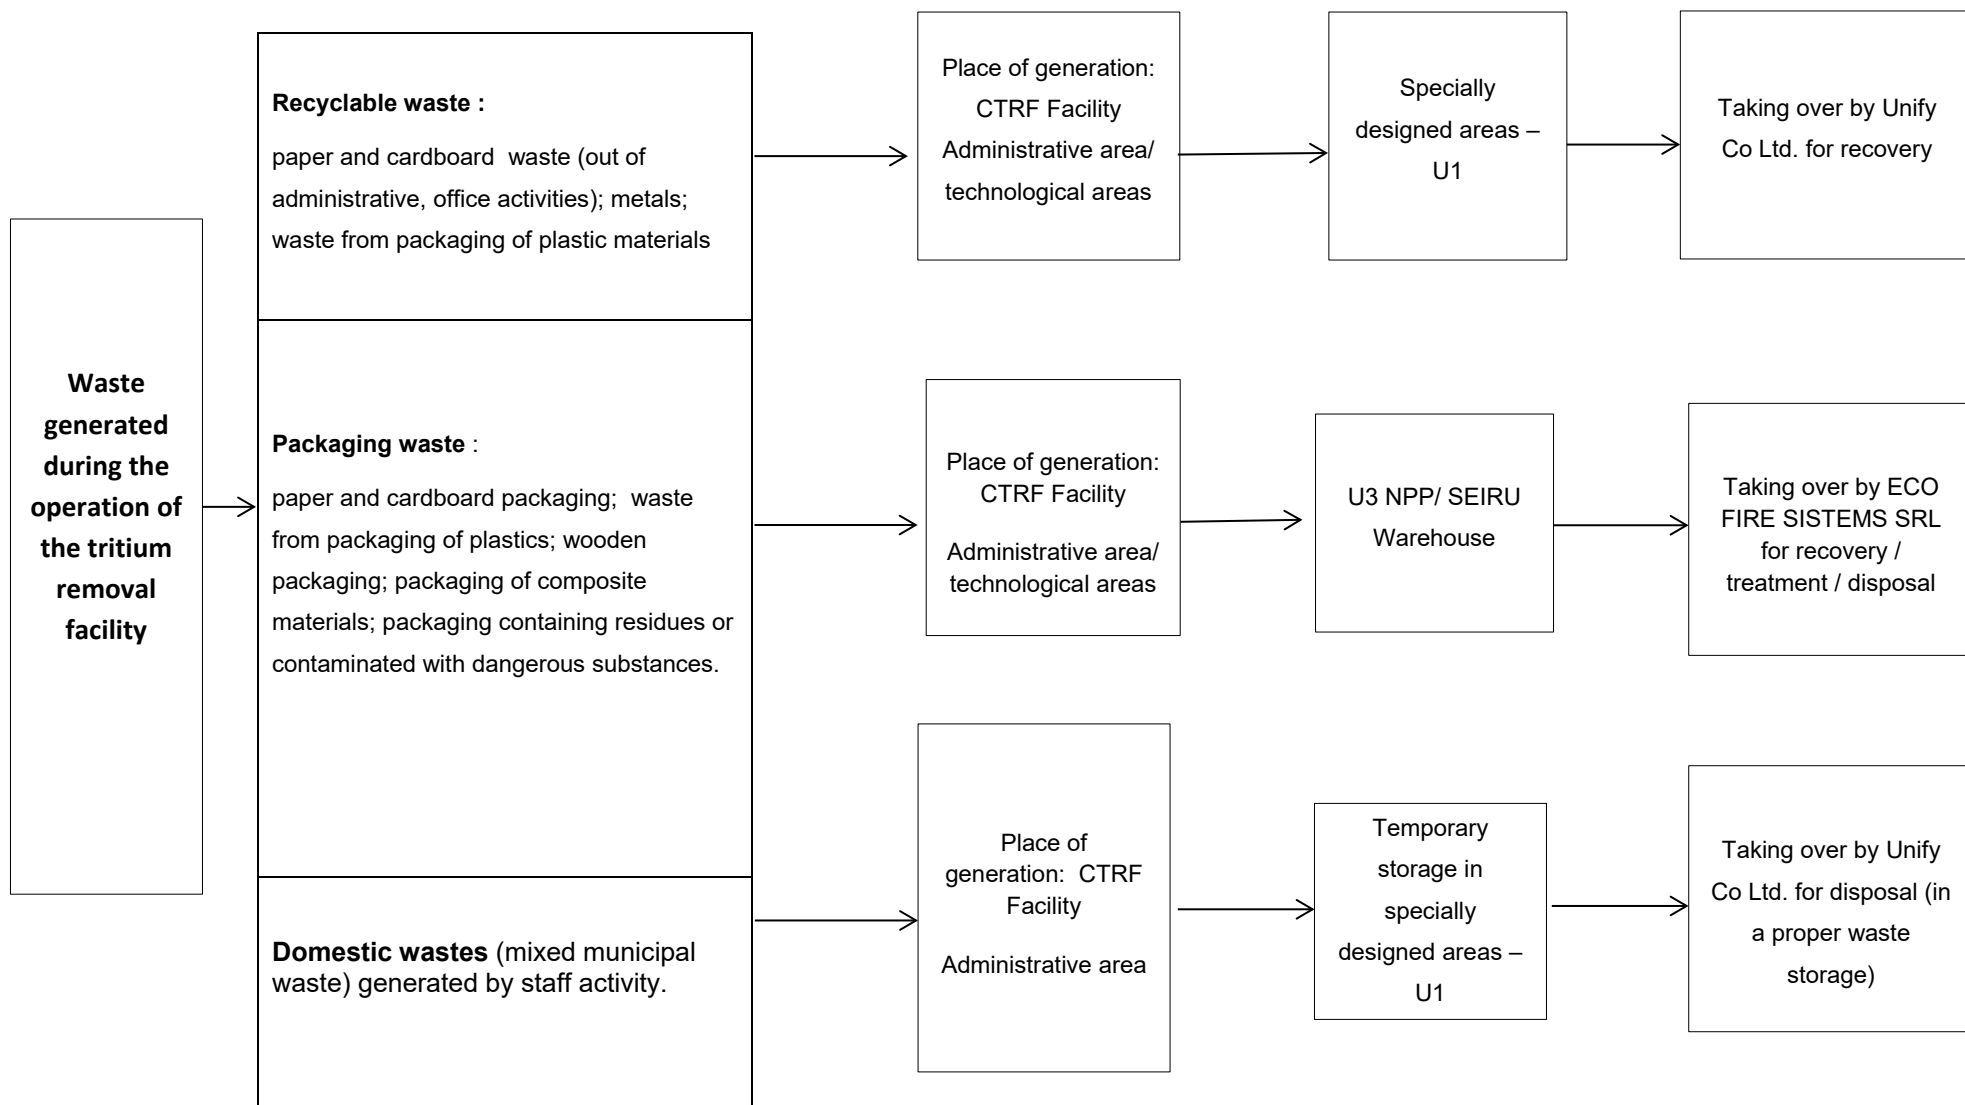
Waste generated during the operation of the tritium removal facility

Recyclable waste :

paper and cardboard waste (out of administrative, office activities); metals; waste from packaging of plastic materials

Place of generation: CTRF Facility Administrative area/ technological areas

Specially designed areas – U1

Taking over by Unify Co Ltd. for recovery

Packaging waste :

paper and cardboard packaging; waste from packaging of plastics; wooden packaging; packaging of composite materials; packaging containing residues or contaminated with dangerous substances.

Place of generation: CTRF Facility

Administrative area/ technological areas

U3 NPP/ SEIRU Warehouse

Taking over by ECO FIRE SISTEMS SRL for recovery / treatment / disposal

Domestic wastes (mixed municipal waste) generated by staff activity.

Place of generation: CTRF Facility

Administrative area

Temporary storage in specially designed areas – U1

Taking over by Unify Co Ltd. for disposal (in a proper waste storage)